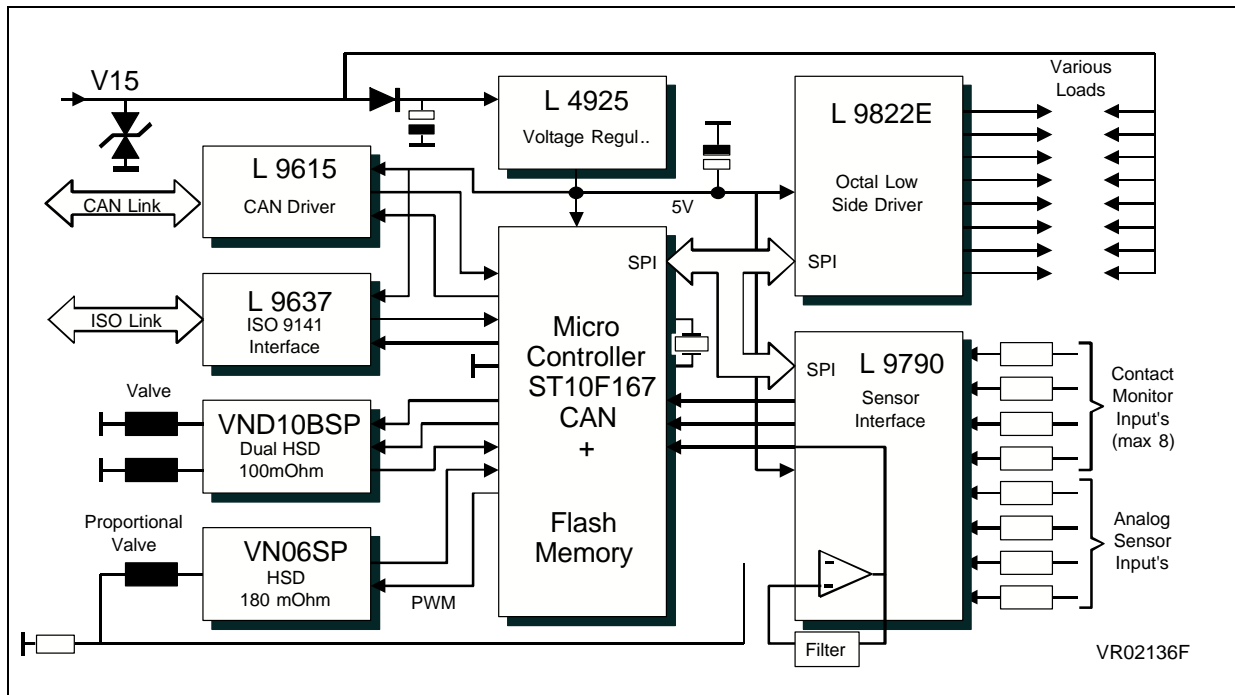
V15

L 4925
Voltage Regul..

L 9822E
Octal Low Side Driver

Various Loads

L 9615
CAN Driver

CAN Link

5V

SPI

SPI

L 9637
ISO 9141 Interface

ISO Link

Micro Controller ST10F167 CAN + Flash Memory

SPI

L 9790
Sensor Interface

Contact Monitor Input's (max 8)

Valve

VND10BSP
Dual HSD
100mOhm

Analog Sensor Input's

Proportional Valve

VN06SP
HSD
180 mOhm

PWM

+
-

Filter

VR02136F